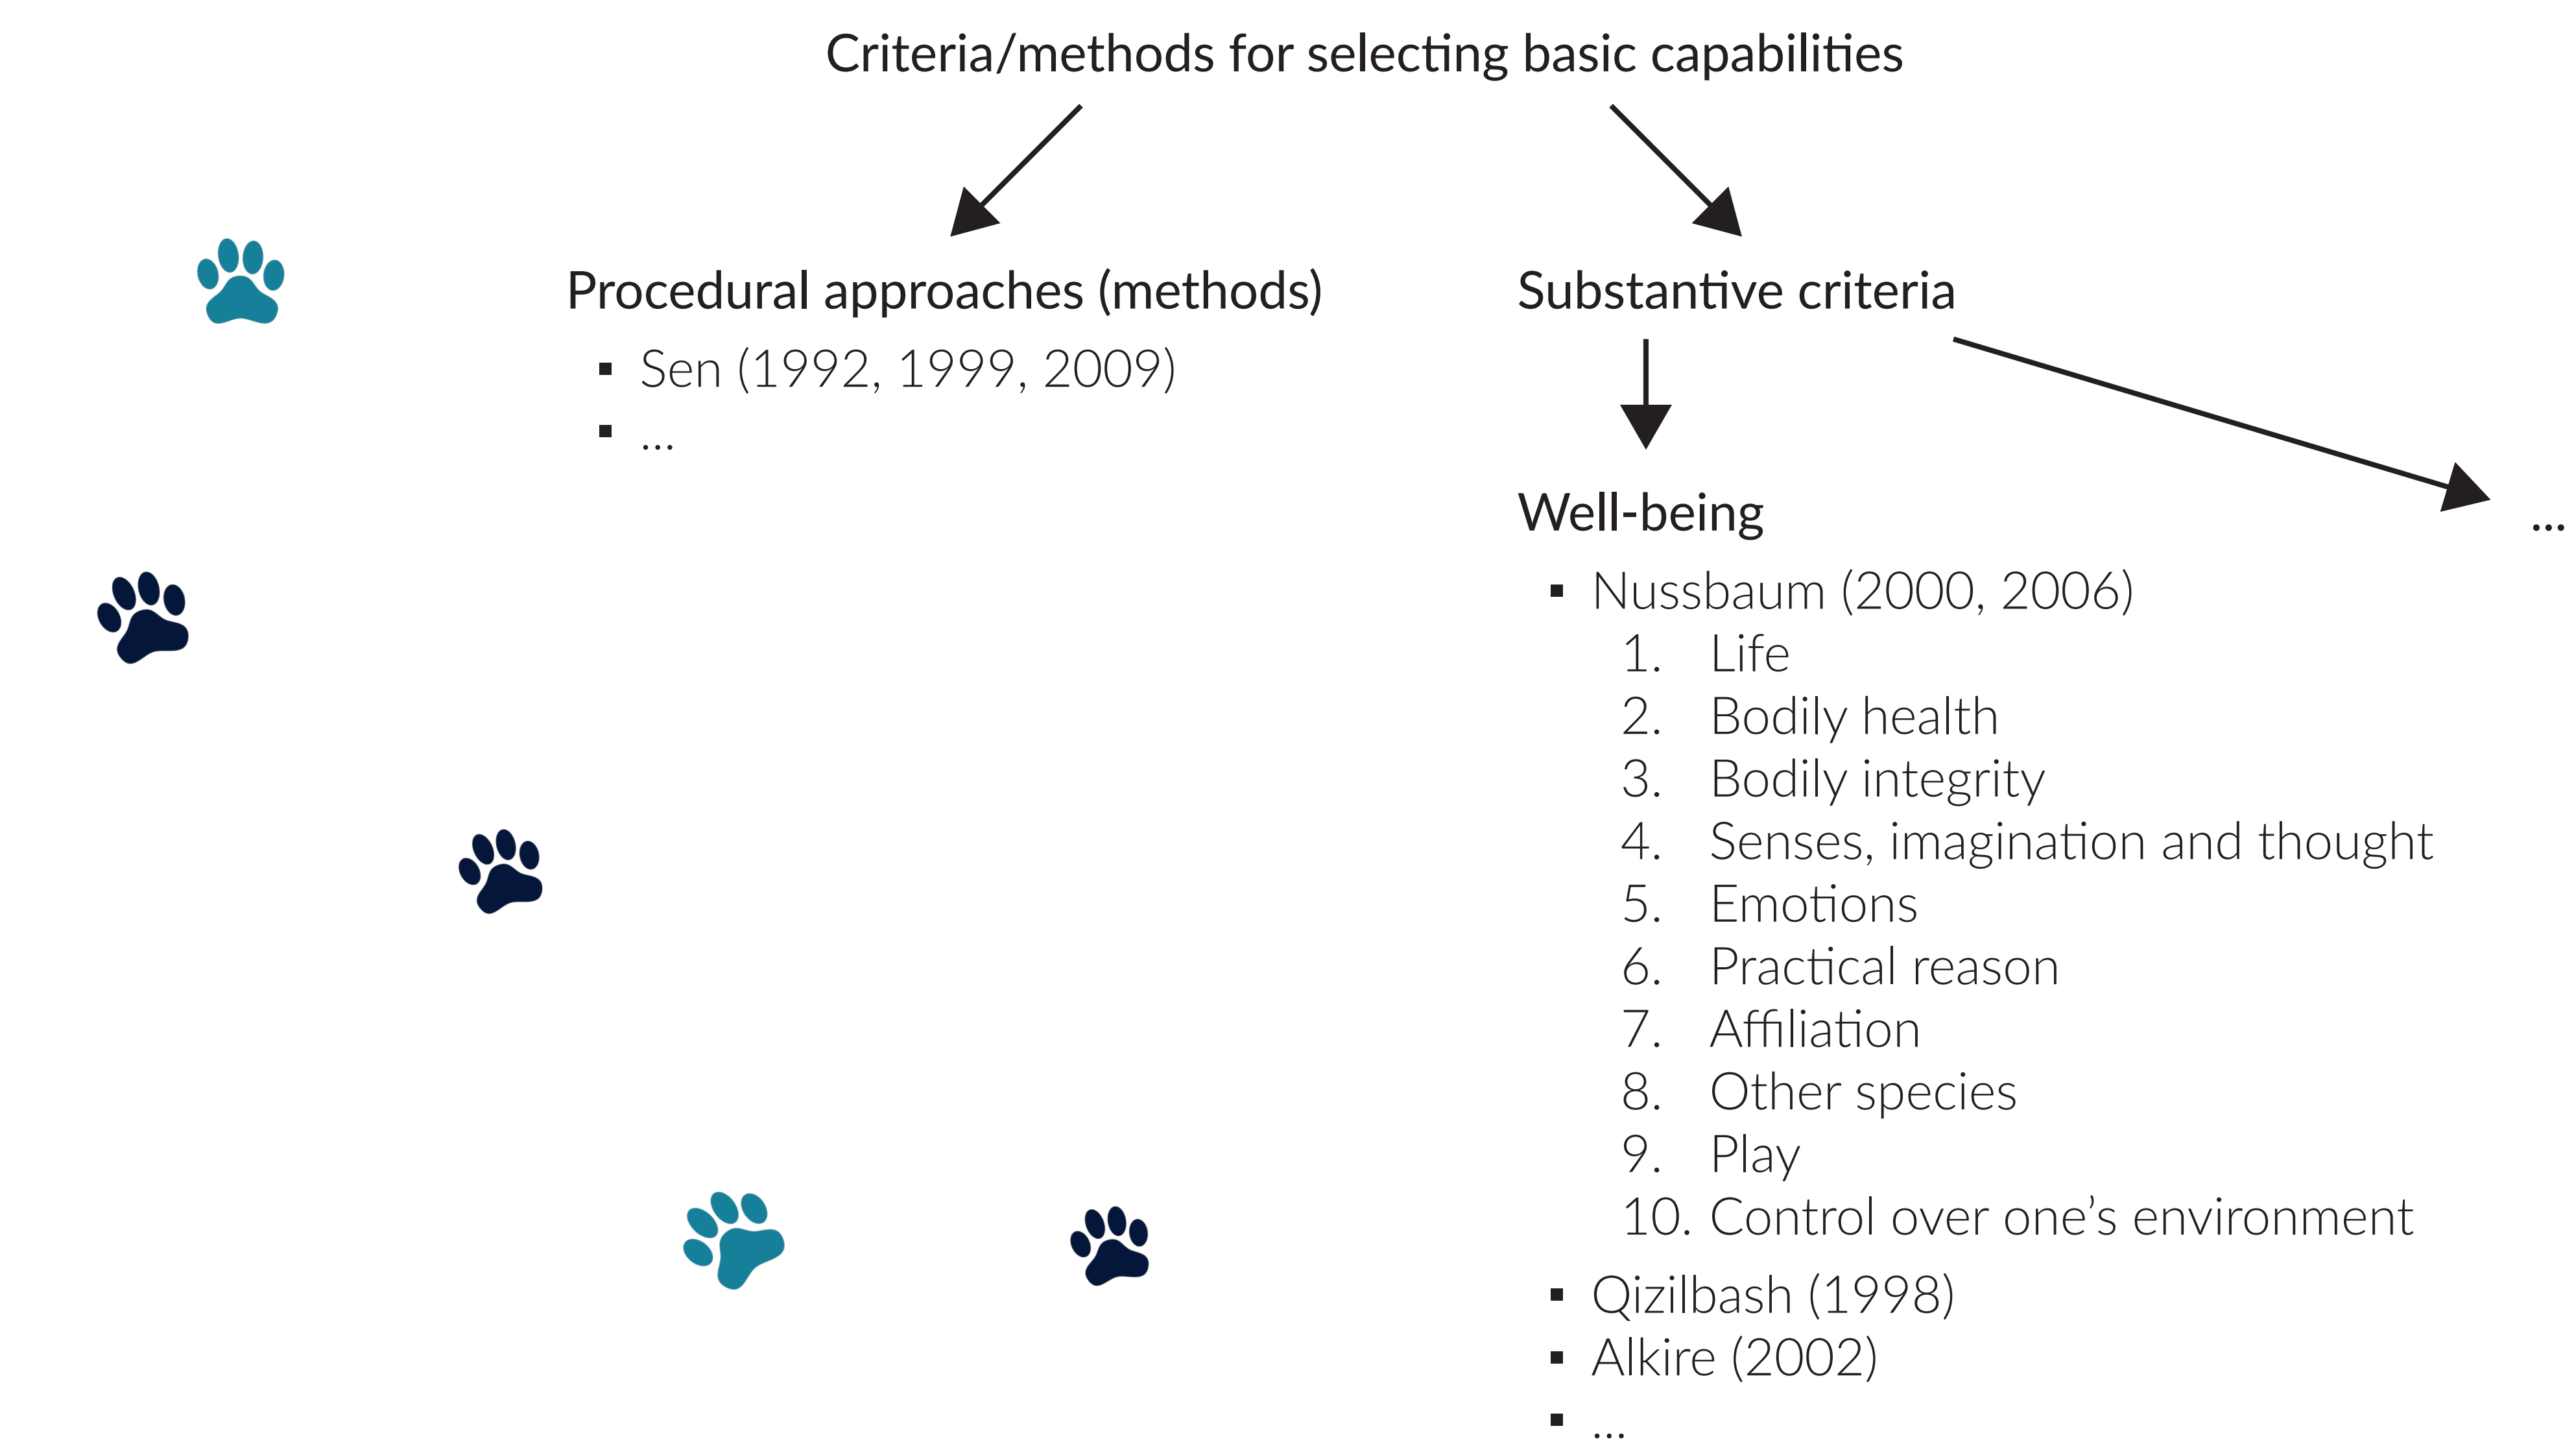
Criteria/methods for selecting basic capabilities

Procedural approaches (methods)

- Sen (1992, 1999, 2009)
- …

Substantive criteria

…

Well-being

- Nussbaum (2000, 2006)
  1. Life
  2. Bodily health
  3. Bodily integrity
  4. Senses, imagination and thought
  5. Emotions
  6. Practical reason
  7. Affiliation
  8. Other species
  9. Play
  10. Control over one's environment
- Qizilbash (1998)
- Alkire (2002)
- …